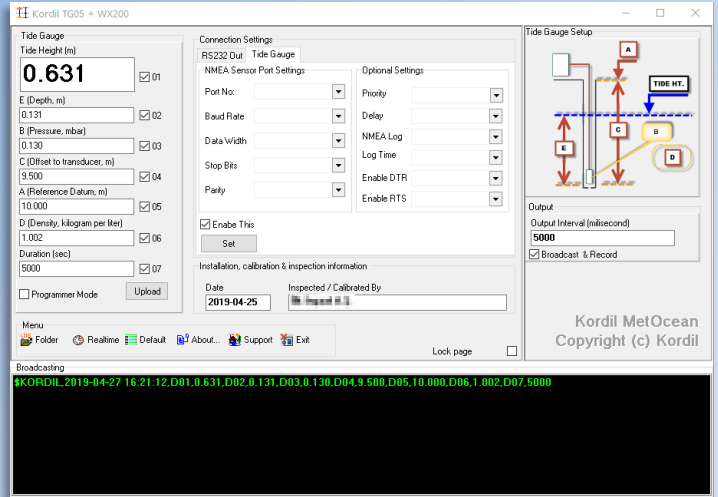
Kordil TG05 + WX200

Tide Gauge
Tide Height (m)
0.631
01
E (Depth, m)
0.131
02
B (Pressure, mbar)
0.130
03
C (Offset to transducer, m)
9.500
04
A (Reference Datum, m)
10.000
05
D (Density, kilogram per liter)
1.002
06
Duration (sec)
5000
07
Programmer Mode
Upload

Connection Settings
RS232 Out
Tide Gauge
NMEA Sensor Port Settings
Port No:
Baud Rate
Data Width
Stop Bits
Parity
Optional Settings
Priority
Delay
NMEA Log
Log Time
Enable DTR
Enable RTS
Enabe This
Set

Installation, calibration & inspection information
Date
2019-04-25
Inspected / Calibrated By
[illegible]

Tide Gauge Setup
A
TIDE HT.
C
E
B
D

Output
Output Interval (milisecond)
5000
Broadcast & Record

Menu
Folder
Realtime
Default
About...
Support
Exit

Kordil MetOcean
Copyright (c) Kordil

Lock page

Broadcasting
$KORDIL,2019-04-27 16:21:12,D01,0.631,D02,0.131,D03,0.130,D04,9.500,D05,10.000,D06,1.002,D07,5000